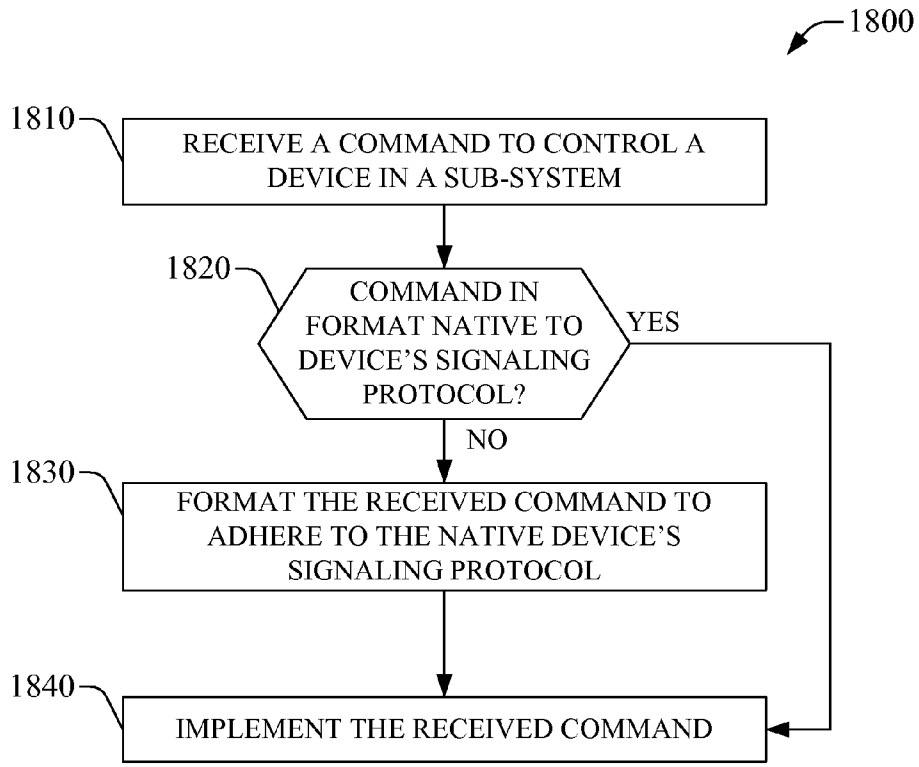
1800

1810

RECEIVE A COMMAND TO CONTROL A DEVICE IN A SUB-SYSTEM

1820

COMMAND IN FORMAT NATIVE TO DEVICE'S SIGNALING PROTOCOL?

YES

NO

1830

FORMAT THE RECEIVED COMMAND TO ADHERE TO THE NATIVE DEVICE'S SIGNALING PROTOCOL

1840

IMPLEMENT THE RECEIVED COMMAND